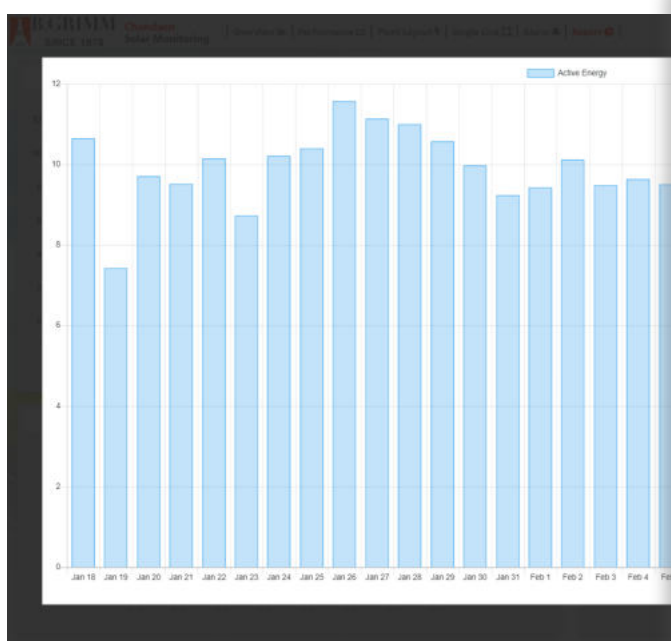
EGRIMM SINCE 1878 | Dashboard | Solar Monitoring | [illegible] | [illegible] | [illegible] | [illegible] | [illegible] | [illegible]

Active Energy

12
10
8
6
4
2
0

Jan 18 Jan 19 Jan 20 Jan 21 Jan 22 Jan 23 Jan 24 Jan 25 Jan 26 Jan 27 Jan 28 Jan 29 Jan 30 Jan 31 Feb 1 Feb 2 Feb 3 Feb 4 Fe